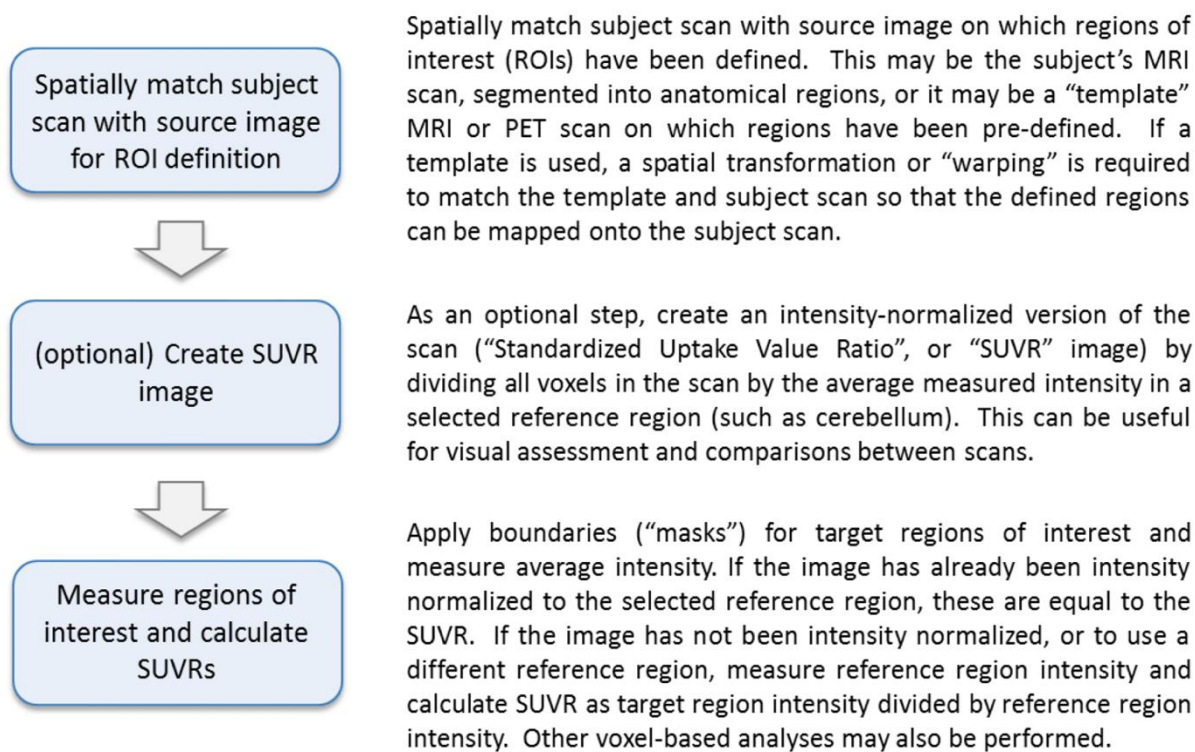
Spatially match subject scan with source image for ROI definition

Spatially match subject scan with source image on which regions of interest (ROIs) have been defined. This may be the subject's MRI scan, segmented into anatomical regions, or it may be a "template" MRI or PET scan on which regions have been pre-defined. If a template is used, a spatial transformation or "warping" is required to match the template and subject scan so that the defined regions can be mapped onto the subject scan.

(optional) Create SUVR image

As an optional step, create an intensity-normalized version of the scan ("Standardized Uptake Value Ratio", or "SUVR" image) by dividing all voxels in the scan by the average measured intensity in a selected reference region (such as cerebellum). This can be useful for visual assessment and comparisons between scans.

Measure regions of interest and calculate SUVRs

Apply boundaries ("masks") for target regions of interest and measure average intensity. If the image has already been intensity normalized to the selected reference region, these are equal to the SUVR. If the image has not been intensity normalized, or to use a different reference region, measure reference region intensity and calculate SUVR as target region intensity divided by reference region intensity. Other voxel-based analyses may also be performed.